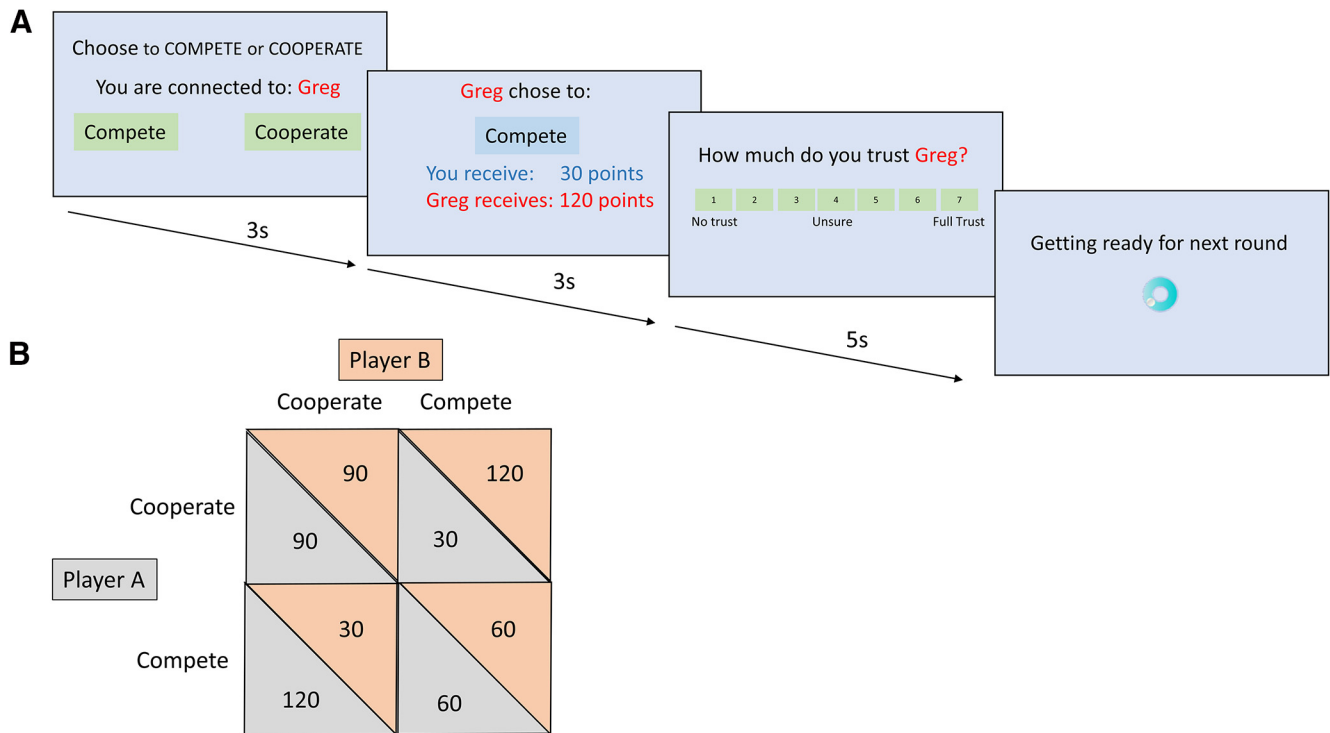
A

Choose to COMPETE or COOPERATE

You are connected to: Greg

Compete Cooperate

3s

Greg chose to:

Compete

You receive: 30 points

Greg receives: 120 points

3s

How much do you trust Greg?

| 1 | 2 | 3 | 4 | 5 | 6 | 7 |
|---|---|---|---|---|---|---|

No trust Unsure Full Trust

5s

Getting ready for next round

B

Player B

Cooperate Compete

Player A

| | Cooperate | Compete |
|---|---|---|
| Cooperate | 90 / 90 | 120 / 30 |
| Compete | 30 / 120 | 60 / 60 |